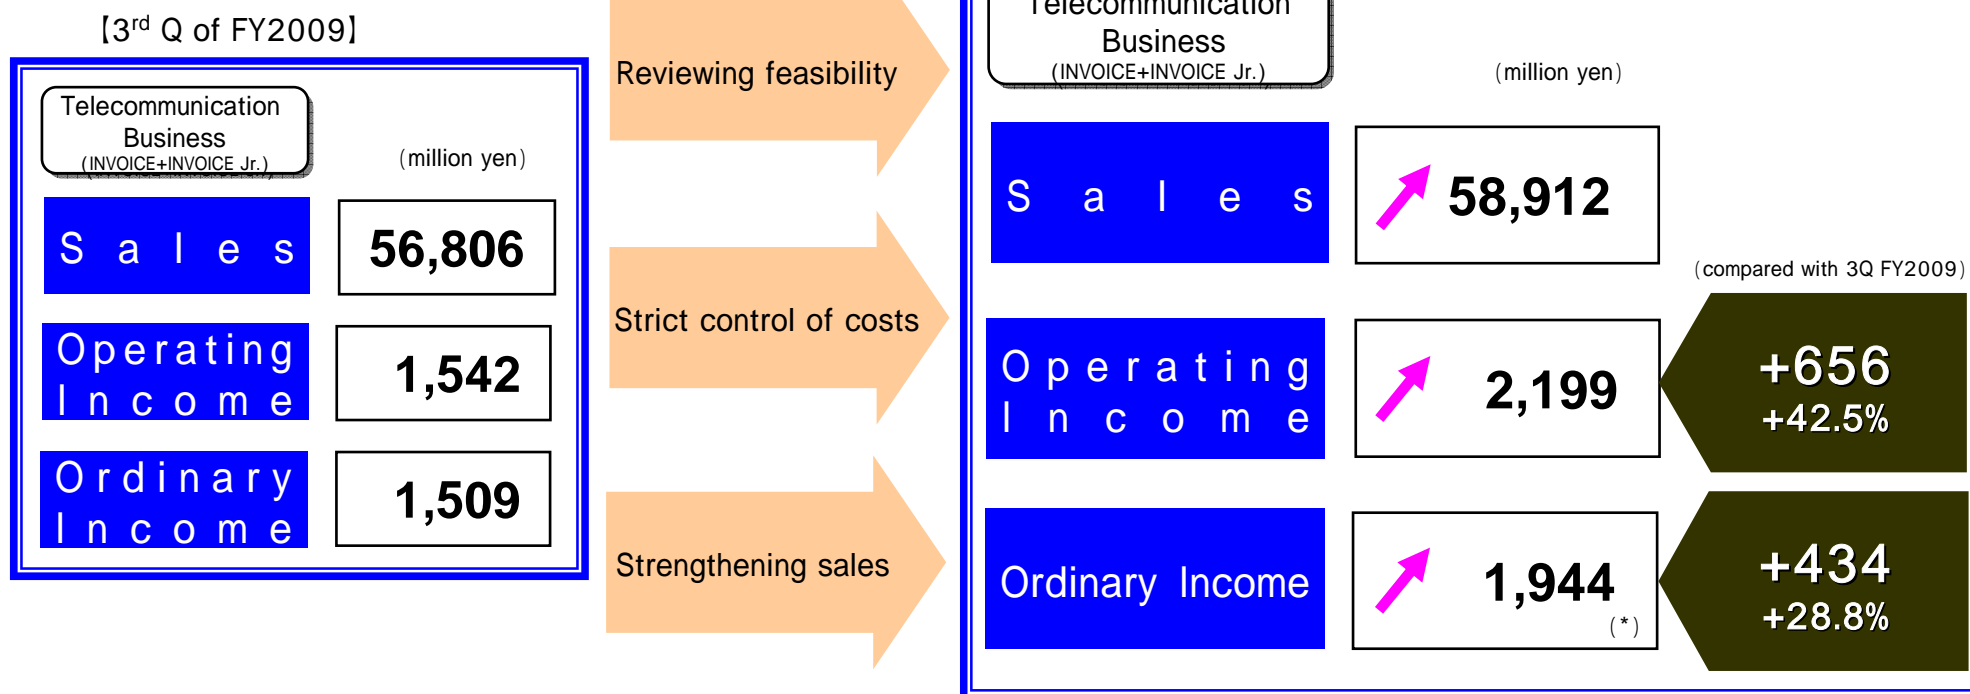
【3$^{rd}$ Q of FY2009】

Telecommunication Business (INVOICE+INVOICE Jr.)

(million yen)

Sales

56,806

Operating Income

1,542

Ordinary Income

1,509

Reviewing feasibility

Strict control of costs

Strengthening sales

Telecommunication Business (INVOICE+INVOICE Jr.)

(million yen)

Sales

58,912

(compared with 3Q FY2009)

Operating Income

2,199

+656
+42.5%

Ordinary Income

1,944
(*)

+434
+28.8%